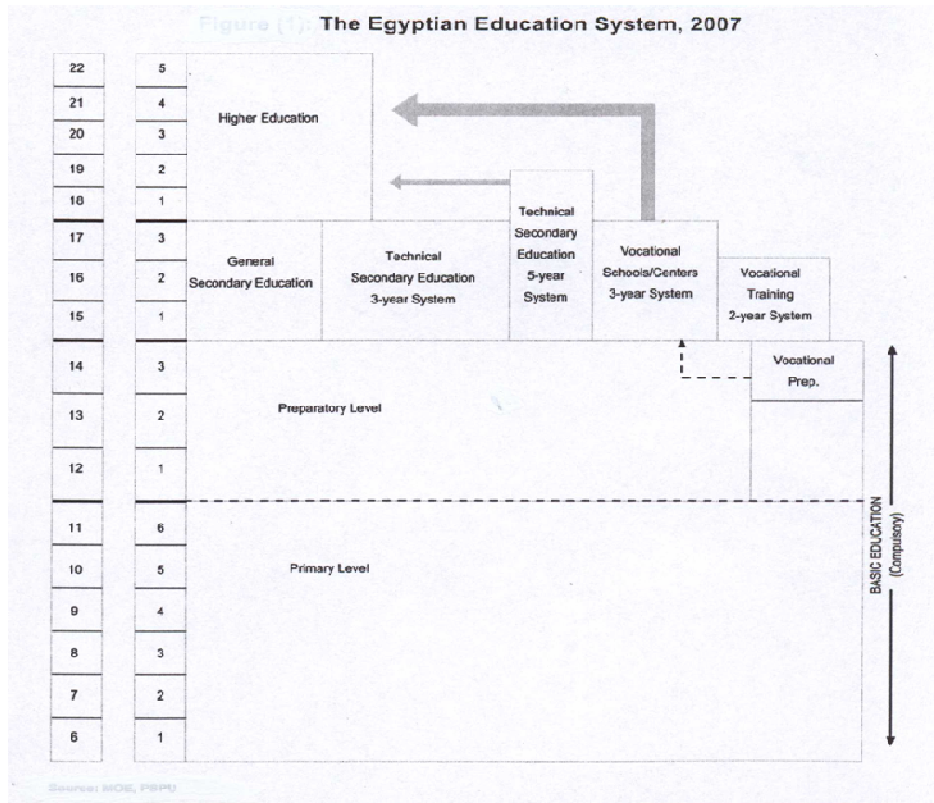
Figure (1): The Egyptian Education System, 2007

| 22 | 5 |
| 21 | 4 |
| 20 | 3 |
| 19 | 2 |
| 18 | 1 |
| 17 | 3 |
| 16 | 2 |
| 15 | 1 |
| 14 | 3 |
| 13 | 2 |
| 12 | 1 |
| 11 | 6 |
| 10 | 5 |
| 9 | 4 |
| 8 | 3 |
| 7 | 2 |
| 6 | 1 |

Higher Education

General Secondary Education

Technical Secondary Education 3-year System

Technical Secondary Education 5-year System

Vocational Schools/Centers 3-year System

Vocational Training 2-year System

Vocational Prep.

Preparatory Level

Primary Level

BASIC EDUCATION (Compusory)

Source: MOE, PSPU